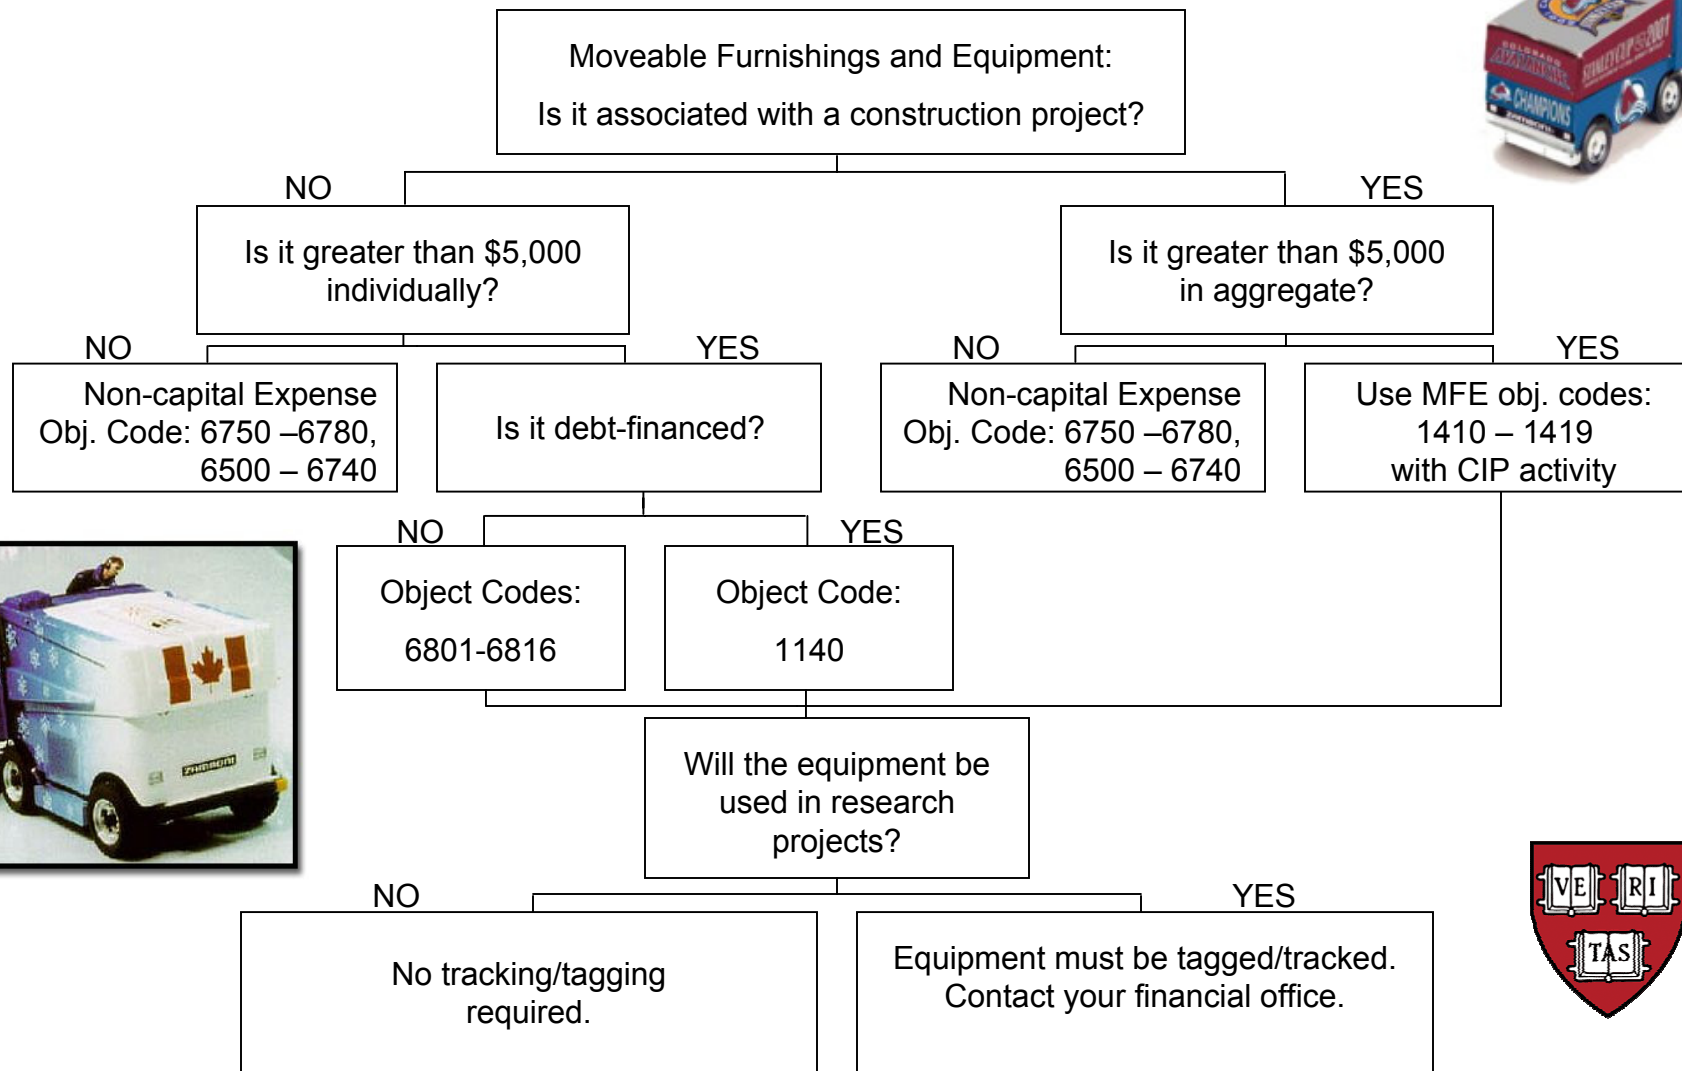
Moveable Furnishings and Equipment:

Is it associated with a construction project?

NO

YES

Is it greater than \$5,000 individually?

Is it greater than \$5,000 in aggregate?

NO

YES

NO

YES

Non-capital Expense
Obj. Code: 6750 –6780,
6500 – 6740

Is it debt-financed?

Non-capital Expense
Obj. Code: 6750 –6780,
6500 – 6740

Use MFE obj. codes:
1410 – 1419
with CIP activity

NO

YES

Object Codes:

6801-6816

Object Code:

1140

Will the equipment be used in research projects?

NO

YES

No tracking/tagging required.

Equipment must be tagged/tracked.
Contact your financial office.

VE RI TAS